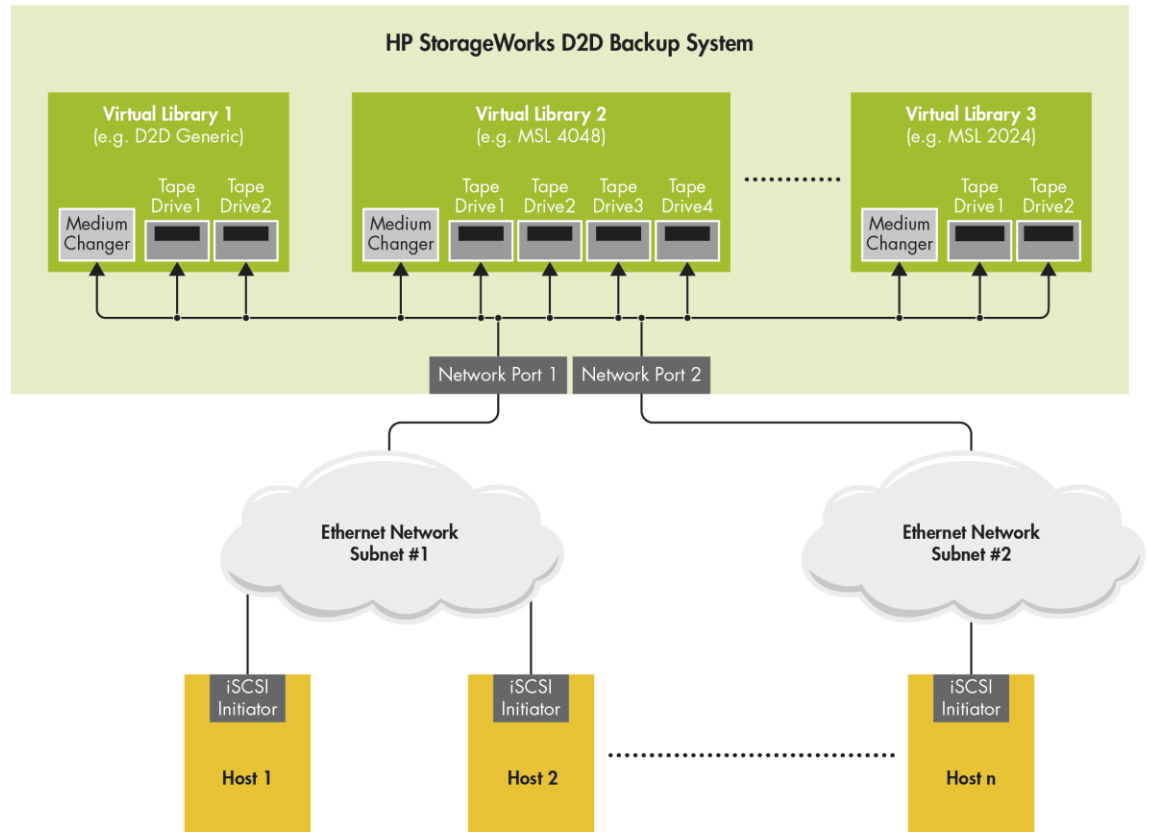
HP StorageWorks D2D Backup System

Virtual Library 1
(e.g. D2D Generic)

Medium Changer

Tape Drive1

Tape Drive2

Virtual Library 2
(e.g. MSL 4048)

Medium Changer

Tape Drive1

Tape Drive2

Tape Drive3

Tape Drive4

Virtual Library 3
(e.g. MSL 2024)

Medium Changer

Tape Drive1

Tape Drive2

Network Port 1

Network Port 2

Ethernet Network
Subnet #1

Ethernet Network
Subnet #2

iSCSI Initiator

Host 1

iSCSI Initiator

Host 2

iSCSI Initiator

Host n